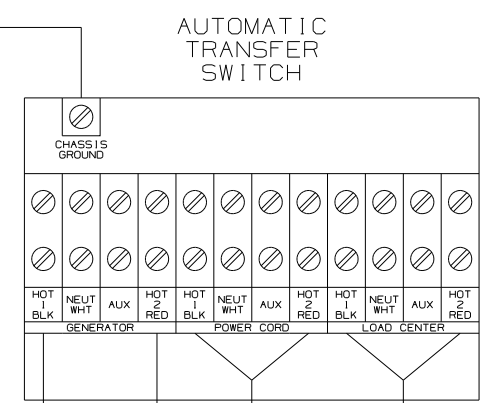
AUTOMATIC TRANSFER SWITCH

CHASSIS GROUND

| HOT 1 BLK | NEUT WHT | AUX | HOT 2 RED | HOT 1 BLK | NEUT WHT | AUX | HOT 2 RED | HOT 1 BLK | NEUT WHT | AUX | HOT 2 RED |
|---|---|---|---|---|---|---|---|---|---|---|---|

GENERATOR

POWER CORD

LOAD CENTER